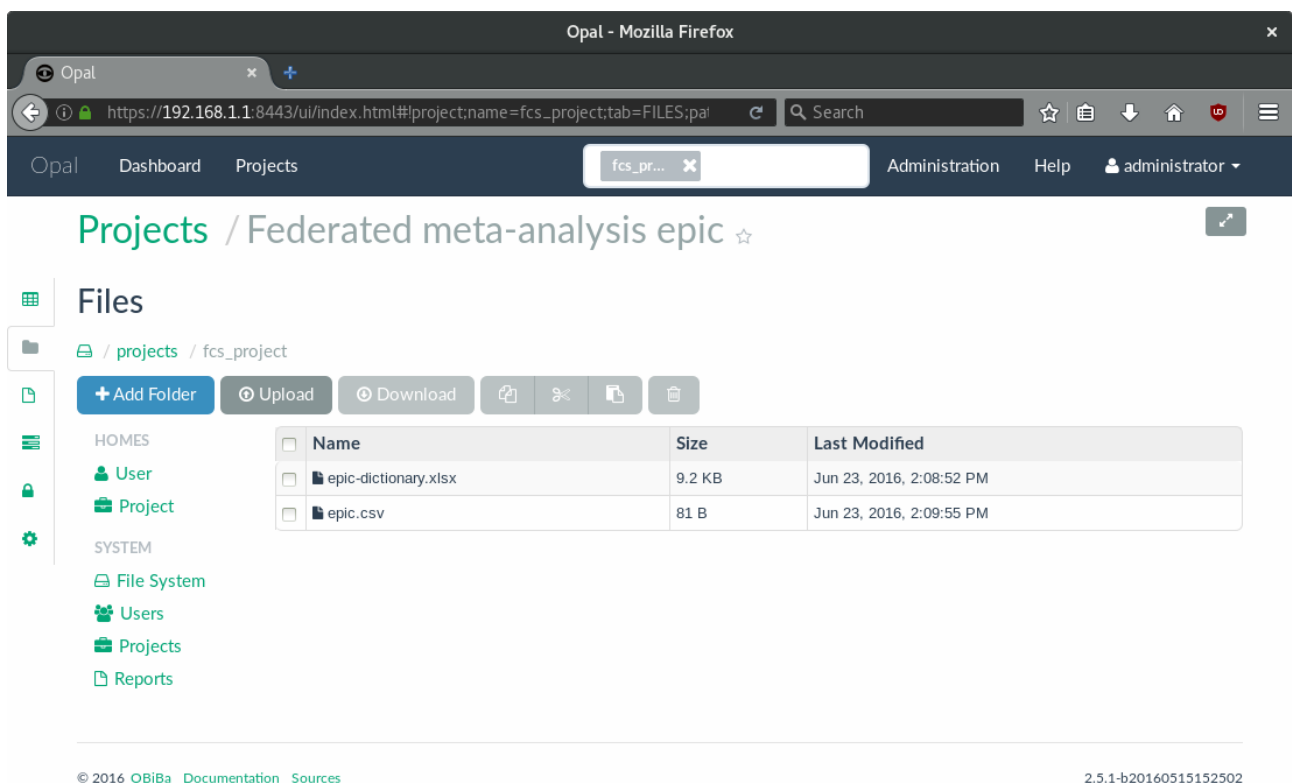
Opal - Mozilla Firefox

Opal

https://192.168.1.1:8443/ui/index.html#!project;name=fcs_project;tab=FILES;pat

Search

Opal Dashboard Projects

fcs_pr...

Administration Help administrator

Projects / Federated meta-analysis epic

Files

/ projects / fcs_project

+ Add Folder Upload Download

HOMES
User
Project
SYSTEM
File System
Users
Projects
Reports

| Name | Size | Last Modified |
|---|---|---|
| epic-dictionary.xlsx | 9.2 KB | Jun 23, 2016, 2:08:52 PM |
| epic.csv | 81 B | Jun 23, 2016, 2:09:55 PM |

© 2016 OBiBa Documentation Sources

2.5.1-b20160515152502